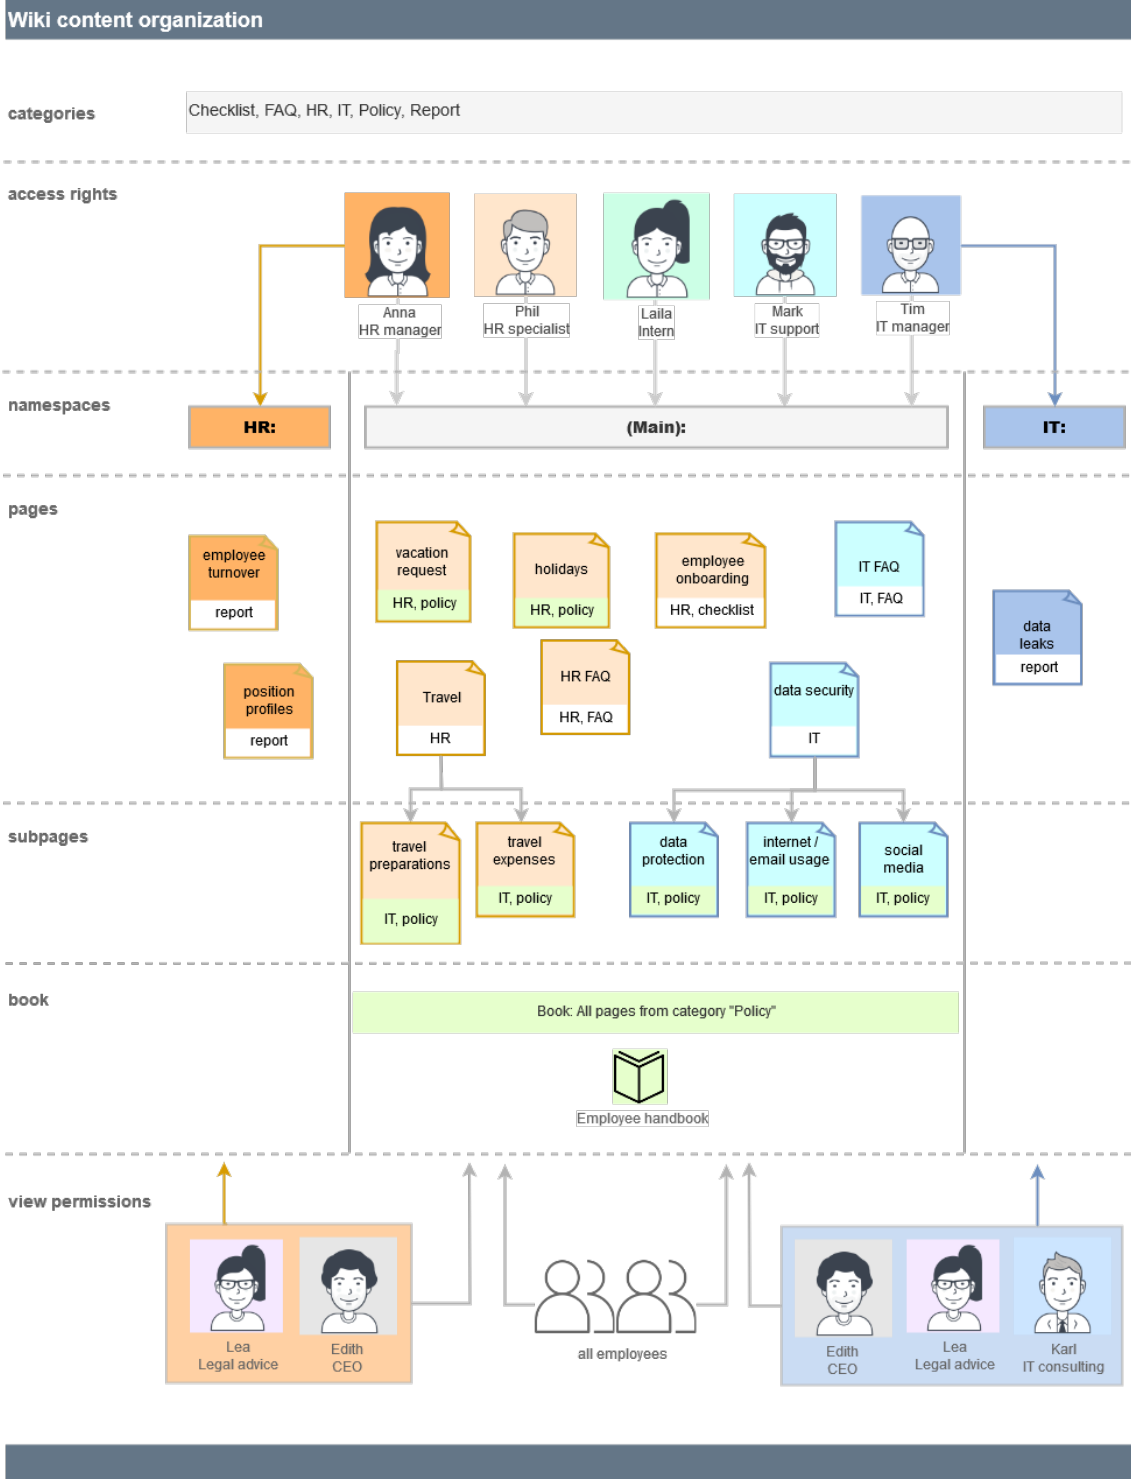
Wiki content organization

categories

Checklist, FAQ, HR, IT, Policy, Report

access rights

Anna
HR manager

Phil
HR specialist

Laila
Intern

Mark
IT support

Tim
IT manager

namespaces

HR:

(Main):

IT:

pages

employee turnover
report

position profiles
report

vacation request
HR, policy

holidays
HR, policy

employee onboarding
HR, checklist

IT FAQ
IT, FAQ

data leaks
report

Travel
HR

HR FAQ
HR, FAQ

data security
IT

subpages

travel preparations
IT, policy

travel expenses
IT, policy

data protection
IT, policy

internet / email usage
IT, policy

social media
IT, policy

book

Book: All pages from category "Policy"

Employee handbook

view permissions

Lea
Legal advice

Edith
CEO

all employees

Edith
CEO

Lea
Legal advice

Karl
IT consulting